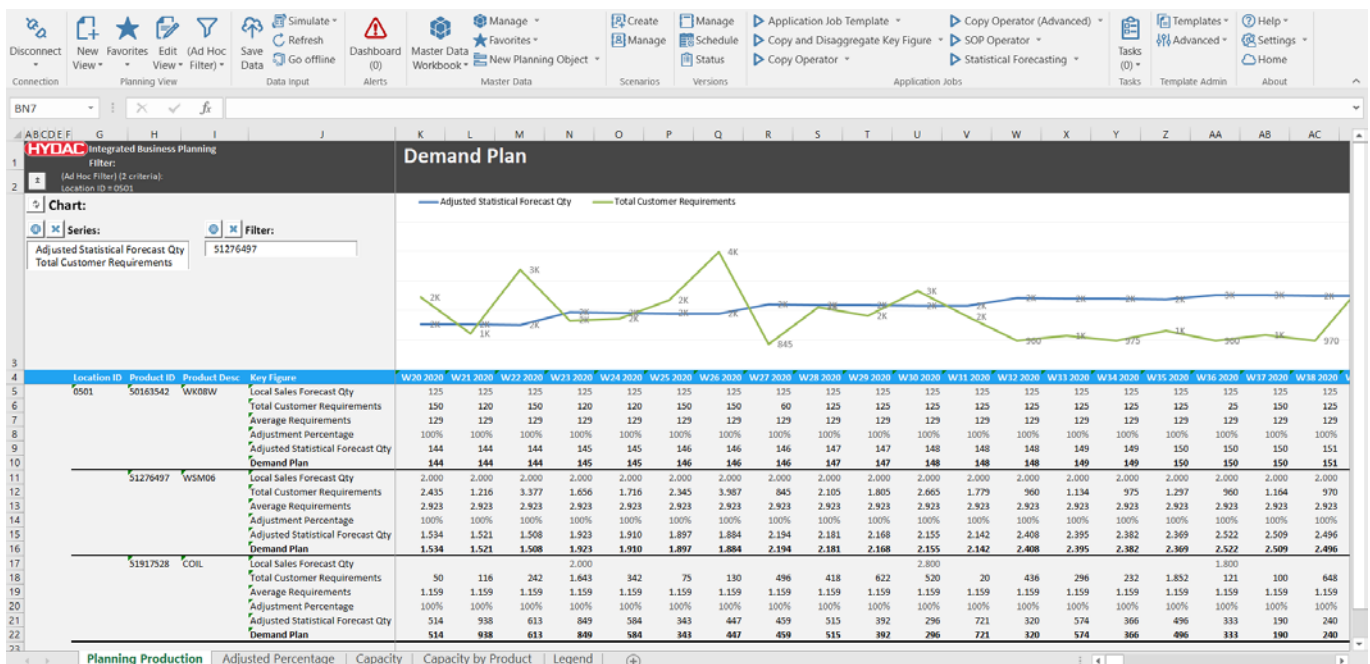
Disconnect | New View | Favorites | Edit View | (Ad Hoc Filter) | Save Data | Simulate | Refresh | Go offline | Dashboard (0) | Master Data Workbook | Manage | Favorites | New Planning Object | Create | Manage | Manage | Schedule | Status | Application Job Template | Copy and Disaggregate Key Figure | Copy Operator | Copy Operator (Advanced) | SOP Operator | Statistical Forecasting | Tasks (0) | Templates | Advanced | Help | Settings | Home

Connection | Planning View | Data Input | Alerts | Master Data | Scenarios | Versions | Application Jobs | Tasks | Template Admin | About

BN7

HYDAC Integrated Business Planning
Filter:
(Ad Hoc Filter) (2 criteria):
Location ID = 0501

Demand Plan

Chart:
Series:
Adjusted Statistical Forecast Qty
Total Customer Requirements
Filter:
51276497

Adjusted Statistical Forecast Qty — Total Customer Requirements

2K 2K 1K 3K 2K 2K 2K 2K 4K 2K 845 2K 2K 2K 3K 2K 2K 960 1K 975 1K 960 1K 970

| Location ID | Product ID | Product Desc | Key Figure | W20 2020 | W21 2020 | W22 2020 | W23 2020 | W24 2020 | W25 2020 | W26 2020 | W27 2020 | W28 2020 | W29 2020 | W30 2020 | W31 2020 | W32 2020 | W33 2020 | W34 2020 | W35 2020 | W36 2020 | W37 2020 | W38 2020 |
|---|---|---|---|---|---|---|---|---|---|---|---|---|---|---|---|---|---|---|---|---|---|---|
| 0501 | 50163542 | WK08W | Local Sales Forecast Qty | 125 | 125 | 125 | 125 | 125 | 125 | 125 | 125 | 125 | 125 | 125 | 125 | 125 | 125 | 125 | 125 | 125 | 125 | 125 |
| | | | Total Customer Requirements | 150 | 120 | 150 | 120 | 120 | 150 | 150 | 60 | 125 | 125 | 125 | 125 | 125 | 125 | 125 | 125 | 25 | 150 | 125 |
| | | | Average Requirements | 129 | 129 | 129 | 129 | 129 | 129 | 129 | 129 | 129 | 129 | 129 | 129 | 129 | 129 | 129 | 129 | 129 | 129 | 129 |
| | | | Adjustment Percentage | 100% | 100% | 100% | 100% | 100% | 100% | 100% | 100% | 100% | 100% | 100% | 100% | 100% | 100% | 100% | 100% | 100% | 100% | 100% |
| | | | Adjusted Statistical Forecast Qty | 144 | 144 | 144 | 145 | 145 | 146 | 146 | 146 | 147 | 147 | 148 | 148 | 148 | 149 | 149 | 150 | 150 | 150 | 151 |
| | | | Demand Plan | 144 | 144 | 144 | 145 | 145 | 146 | 146 | 146 | 147 | 147 | 148 | 148 | 148 | 149 | 149 | 150 | 150 | 150 | 151 |
| | 51276497 | WSM06 | Local Sales Forecast Qty | 2.000 | 2.000 | 2.000 | 2.000 | 2.000 | 2.000 | 2.000 | 2.000 | 2.000 | 2.000 | 2.000 | 2.000 | 2.000 | 2.000 | 2.000 | 2.000 | 2.000 | 2.000 | 2.000 |
| | | | Total Customer Requirements | 2.435 | 1.216 | 3.377 | 1.656 | 1.716 | 2.345 | 3.987 | 845 | 2.105 | 1.805 | 2.665 | 1.779 | 960 | 1.134 | 975 | 1.297 | 960 | 1.164 | 970 |
| | | | Average Requirements | 2.923 | 2.923 | 2.923 | 2.923 | 2.923 | 2.923 | 2.923 | 2.923 | 2.923 | 2.923 | 2.923 | 2.923 | 2.923 | 2.923 | 2.923 | 2.923 | 2.923 | 2.923 | 2.923 |
| | | | Adjustment Percentage | 100% | 100% | 100% | 100% | 100% | 100% | 100% | 100% | 100% | 100% | 100% | 100% | 100% | 100% | 100% | 100% | 100% | 100% | 100% |
| | | | Adjusted Statistical Forecast Qty | 1.534 | 1.521 | 1.508 | 1.923 | 1.910 | 1.897 | 1.884 | 2.194 | 2.181 | 2.168 | 2.155 | 2.142 | 2.408 | 2.395 | 2.382 | 2.369 | 2.522 | 2.509 | 2.496 |
| | | | Demand Plan | 1.534 | 1.521 | 1.508 | 1.923 | 1.910 | 1.897 | 1.884 | 2.194 | 2.181 | 2.168 | 2.155 | 2.142 | 2.408 | 2.395 | 2.382 | 2.369 | 2.522 | 2.509 | 2.496 |
| | 51917528 | COIL | Local Sales Forecast Qty | | | | 2.000 | | | | | | | 2.800 | | | | | | 1.800 | | |
| | | | Total Customer Requirements | 50 | 116 | 242 | 1.643 | 342 | 75 | 130 | 496 | 418 | 622 | 520 | 20 | 436 | 296 | 232 | 1.852 | 121 | 100 | 648 |
| | | | Average Requirements | 1.159 | 1.159 | 1.159 | 1.159 | 1.159 | 1.159 | 1.159 | 1.159 | 1.159 | 1.159 | 1.159 | 1.159 | 1.159 | 1.159 | 1.159 | 1.159 | 1.159 | 1.159 | 1.159 |
| | | | Adjustment Percentage | 100% | 100% | 100% | 100% | 100% | 100% | 100% | 100% | 100% | 100% | 100% | 100% | 100% | 100% | 100% | 100% | 100% | 100% | 100% |
| | | | Adjusted Statistical Forecast Qty | 514 | 938 | 613 | 849 | 584 | 343 | 447 | 459 | 515 | 392 | 296 | 721 | 320 | 574 | 366 | 496 | 333 | 190 | 240 |
| | | | Demand Plan | 514 | 938 | 613 | 849 | 584 | 343 | 447 | 459 | 515 | 392 | 296 | 721 | 320 | 574 | 366 | 496 | 333 | 190 | 240 |

Planning Production | Adjusted Percentage | Capacity | Capacity by Product | Legend